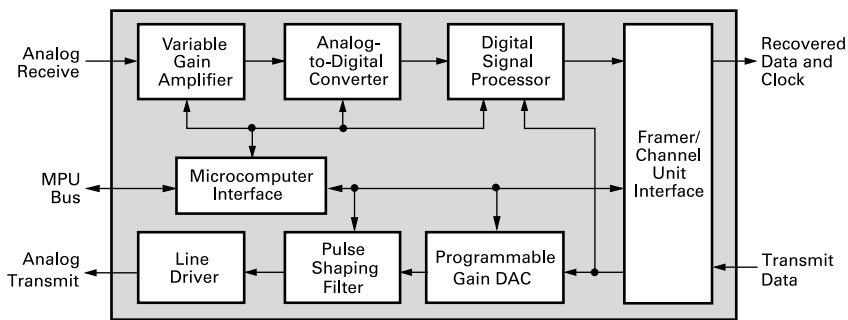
Analog Receive

Variable Gain Amplifier

Analog-to-Digital Converter

Digital Signal Processor

Framer/ Channel Unit Interface

Recovered Data and Clock

MPU Bus

Microcomputer Interface

Analog Transmit

Line Driver

Pulse Shaping Filter

Programmable Gain DAC

Transmit Data